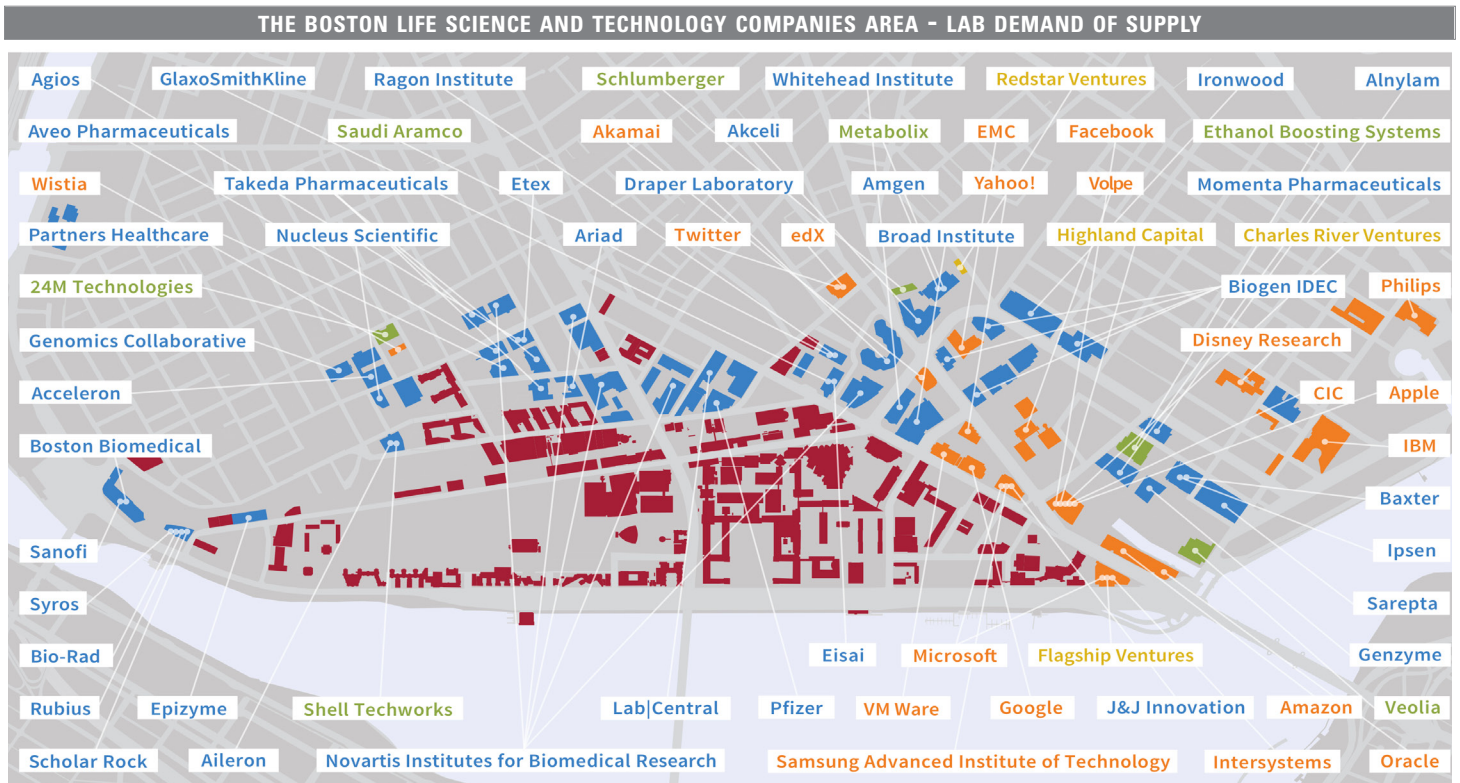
THE BOSTON LIFE SCIENCE AND TECHNOLOGY COMPANIES AREA - LAB DEMAND OF SUPPLY

Agios
GlaxoSmithKline
Ragon Institute
Schlumberger
Whitehead Institute
Redstar Ventures
Ironwood
Alnylam
Aveo Pharmaceuticals
Saudi Aramco
Akamai
Akceli
Metabolix
EMC
Facebook
Ethanol Boosting Systems
Wistia
Takeda Pharmaceuticals
Etex
Draper Laboratory
Amgen
Yahoo!
Volpe
Momenta Pharmaceuticals
Partners Healthcare
Nucleus Scientific
Ariad
Twitter
edX
Broad Institute
Highland Capital
Charles River Ventures
24M Technologies
Biogen IDEC
Philips
Genomics Collaborative
Disney Research
Acceleron
CIC
Apple
Boston Biomedical
IBM
Baxter
Sanofi
Ipsen
Syros
Sarepta
Bio-Rad
Eisai
Microsoft
Flagship Ventures
Genzyme
Rubius
Epizyme
Shell Techworks
Lab|Central
Pfizer
VM Ware
Google
J&J Innovation
Amazon
Veolia
Scholar Rock
Aileron
Novartis Institutes for Biomedical Research
Samsung Advanced Institute of Technology
Intersystems
Oracle